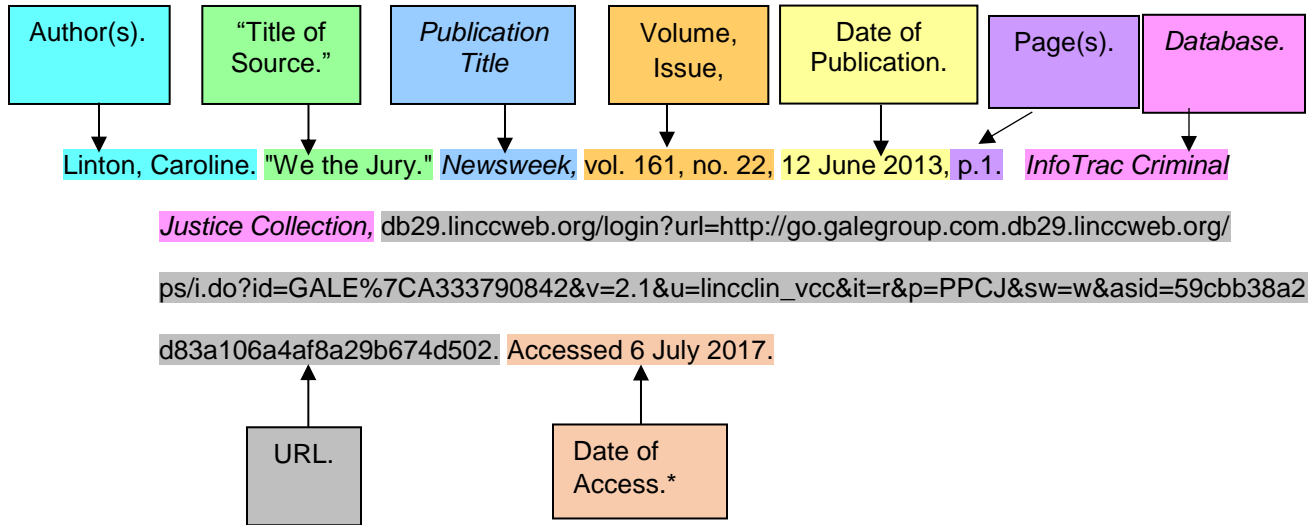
Author(s).

"Title of Source."

*Publication Title*

Volume, Issue,

Date of Publication.

Page(s).

*Database.*

Linton, Caroline. "We the Jury." *Newsweek,* vol. 161, no. 22, 12 June 2013, p.1. *InfoTrac Criminal Justice Collection,* db29.linccweb.org/login?url=http://go.galegroup.com.db29.linccweb.org/ps/i.do?id=GALE%7CA333790842&v=2.1&u=lincclin_vcc&it=r&p=PPCJ&sw=w&asid=59cbb38a2d83a106a4af8a29b674d502. Accessed 6 July 2017.

URL.

Date of Access.*